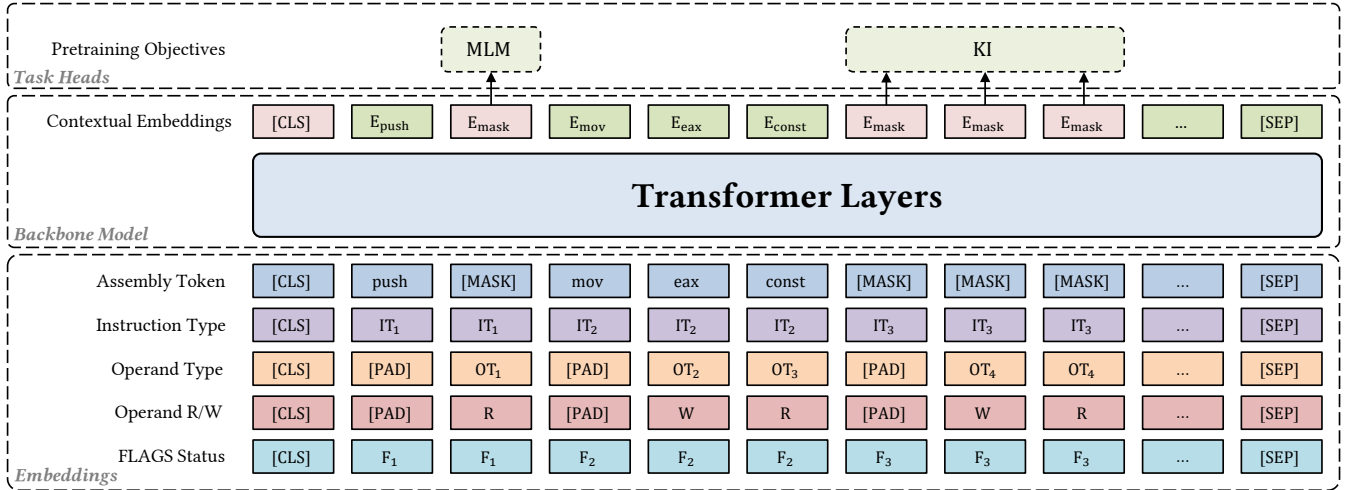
Pretraining Objectives

MLM

KI

Task Heads

Contextual Embeddings

| [CLS] | $E_{push}$ | $E_{mask}$ | $E_{mov}$ | $E_{eax}$ | $E_{const}$ | $E_{mask}$ | $E_{mask}$ | $E_{mask}$ | ... | [SEP] |
|---|---|---|---|---|---|---|---|---|---|---|

Transformer Layers

Backbone Model

| | | | | | | | | | | | |
|---|---|---|---|---|---|---|---|---|---|---|---|
| Assembly Token | [CLS] | push | [MASK] | mov | eax | const | [MASK] | [MASK] | [MASK] | ... | [SEP] |
| Instruction Type | [CLS] | $IT_1$ | $IT_1$ | $IT_2$ | $IT_2$ | $IT_2$ | $IT_3$ | $IT_3$ | $IT_3$ | ... | [SEP] |
| Operand Type | [CLS] | [PAD] | $OT_1$ | [PAD] | $OT_2$ | $OT_3$ | [PAD] | $OT_4$ | $OT_4$ | ... | [SEP] |
| Operand R/W | [CLS] | [PAD] | R | [PAD] | W | R | [PAD] | W | R | ... | [SEP] |
| FLAGS Status | [CLS] | $F_1$ | $F_1$ | $F_2$ | $F_2$ | $F_2$ | $F_3$ | $F_3$ | $F_3$ | ... | [SEP] |

Embeddings